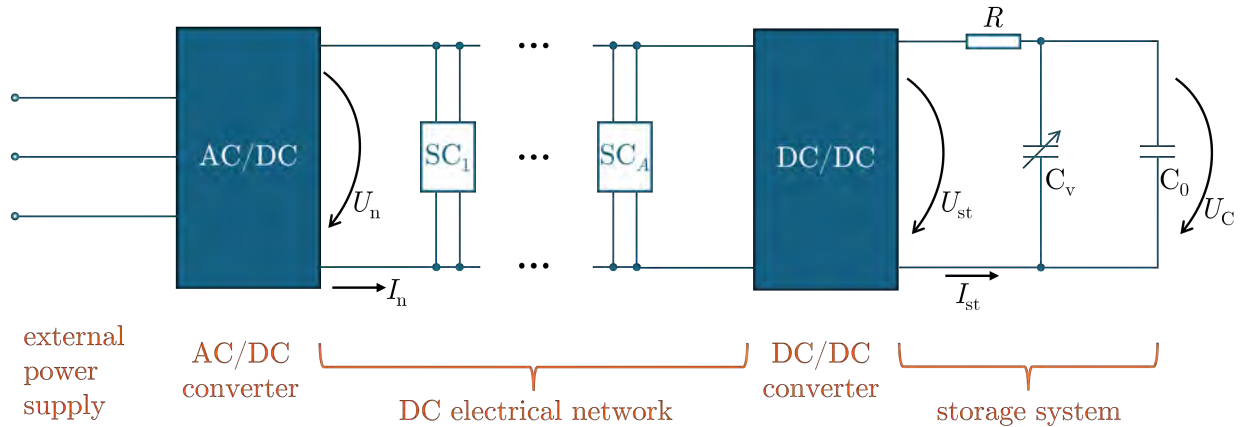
AC/DC

$U_{\mathrm{n}}$

$I_{\mathrm{n}}$

$SC_1$

$SC_A$

DC/DC

$U_{\mathrm{st}}$

$I_{\mathrm{st}}$

$R$

$C_{\mathrm{v}}$

$C_0$

$U_{\mathrm{C}}$

external power supply

AC/DC converter

DC electrical network

DC/DC converter

storage system